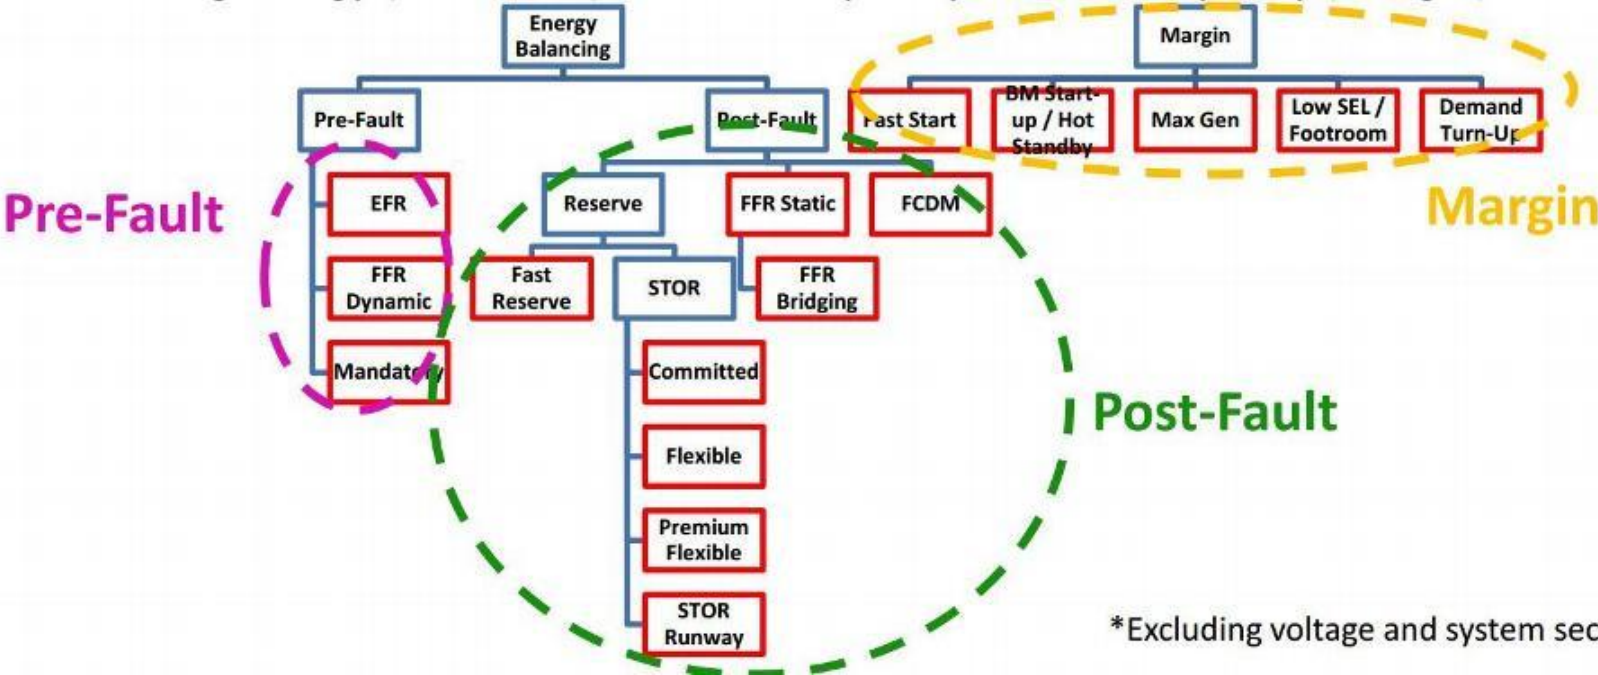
Energy Balancing

Margin

Pre-Fault

Post-Fault

Fast Start

BM Start-up / Hot Standby

Max Gen

Low SEL / Footroom

Demand Turn-Up

Pre-Fault

EFR

Reserve

FFR Static

FCDM

Margin

FFR Dynamic

Fast Reserve

STOR

FFR Bridging

Mandatory

Committed

Post-Fault

Flexible

Premium Flexible

STOR Runway

*Excluding voltage and system sec